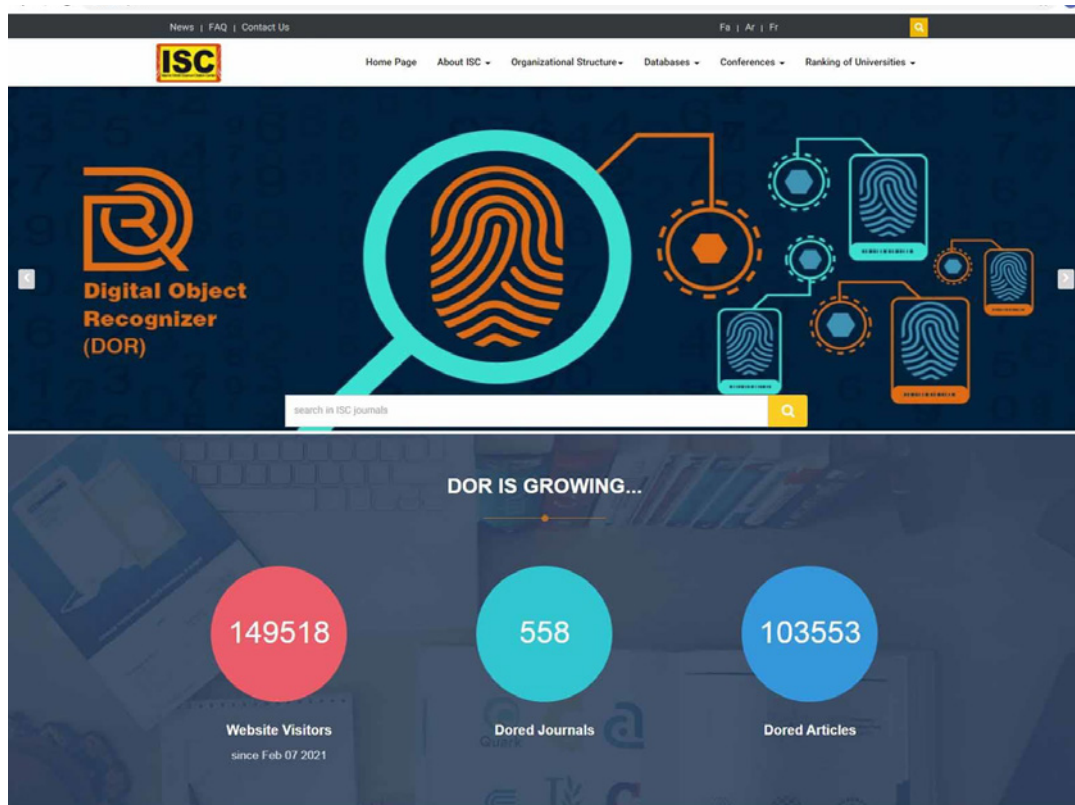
News | FAQ | Contact Us

Fa | Ar | Fr

ISC

Home Page About ISC Organizational Structure Databases Conferences Ranking of Universities

Digital Object Recognizer (DOR)

search in ISC journals

DOR IS GROWING...

149518

Website Visitors

since Feb 07 2021

558

Dored Journals

103553

Dored Articles